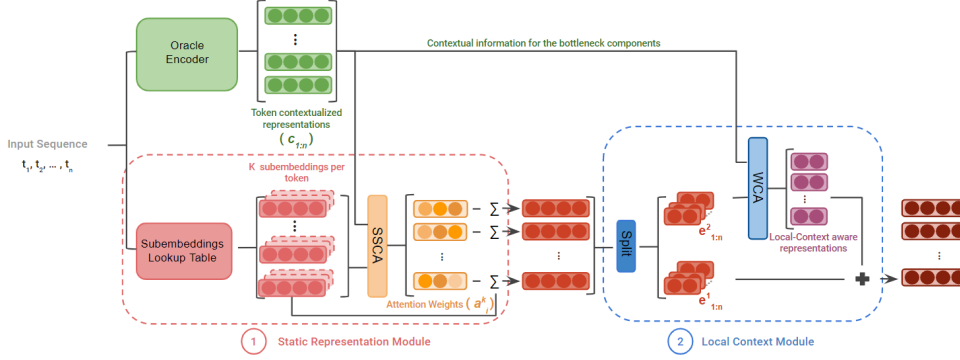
Oracle Encoder

Contextual information for the bottleneck components

Token contextualized representations

( $c_{1:n}$ )

Input Sequence

$t_1, t_2, \dots, t_n$

K subembeddings per token

Subembeddings Lookup Table

SSCA

Σ

Σ

Σ

Attention Weights ( $a^k_i$ )

Split

$e^2_{1:n}$

$e^1_{1:n}$

WCA

Local-Context aware representations

1 Static Representation Module

2 Local Context Module